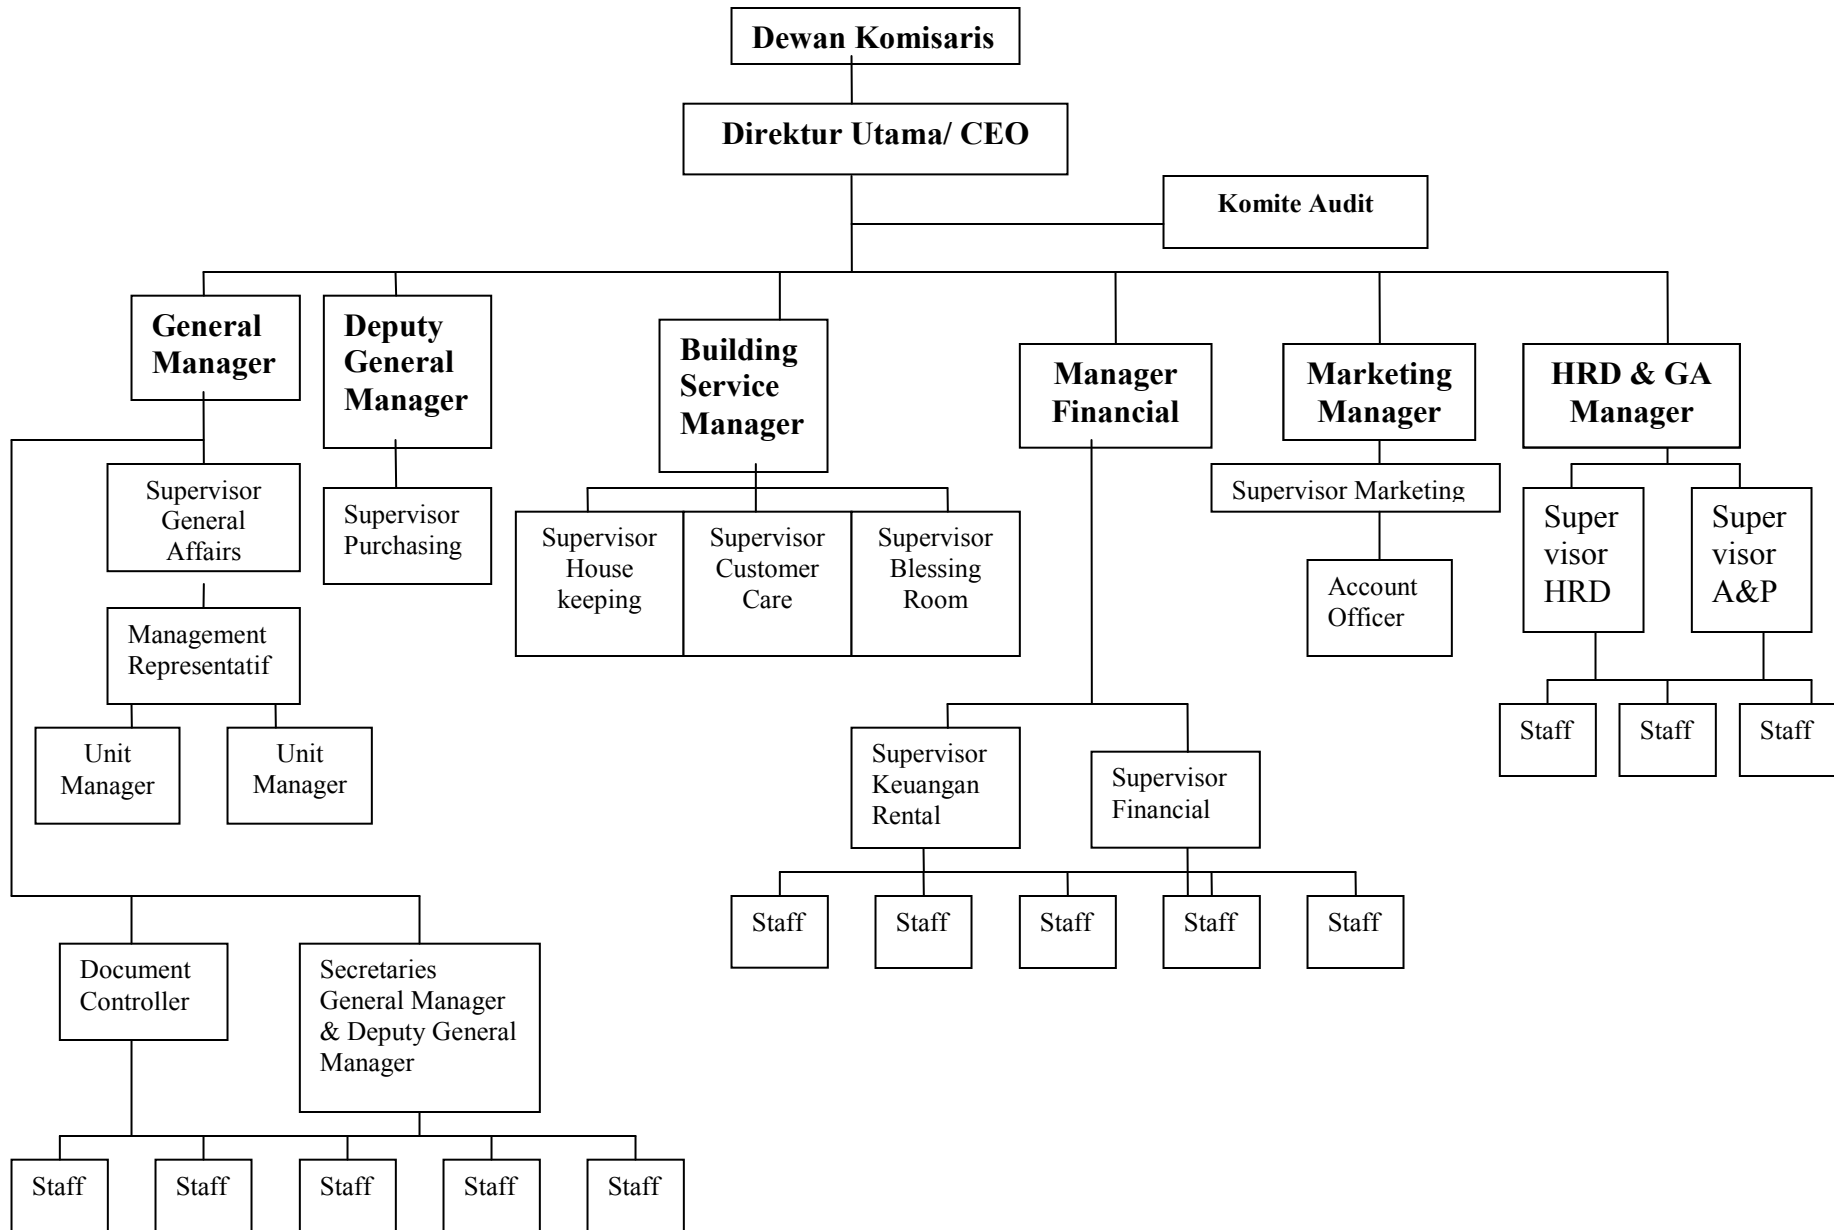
Dewan Komisaris

Direktur Utama/ CEO

Komite Audit

General Manager

Deputy General Manager

Building Service Manager

Manager Financial

Marketing Manager

HRD & GA Manager

Supervisor General Affairs

Supervisor Purchasing

Supervisor House keeping

Supervisor Customer Care

Supervisor Blessing Room

Supervisor Marketing

Super visor HRD

Super visor A&P

Management Representatif

Account Officer

Staff

Staff

Staff

Unit Manager

Unit Manager

Supervisor Keuangan Rental

Supervisor Financial

Staff

Staff

Staff

Staff

Staff

Document Controller

Secretaries General Manager & Deputy General Manager

Staff

Staff

Staff

Staff

Staff